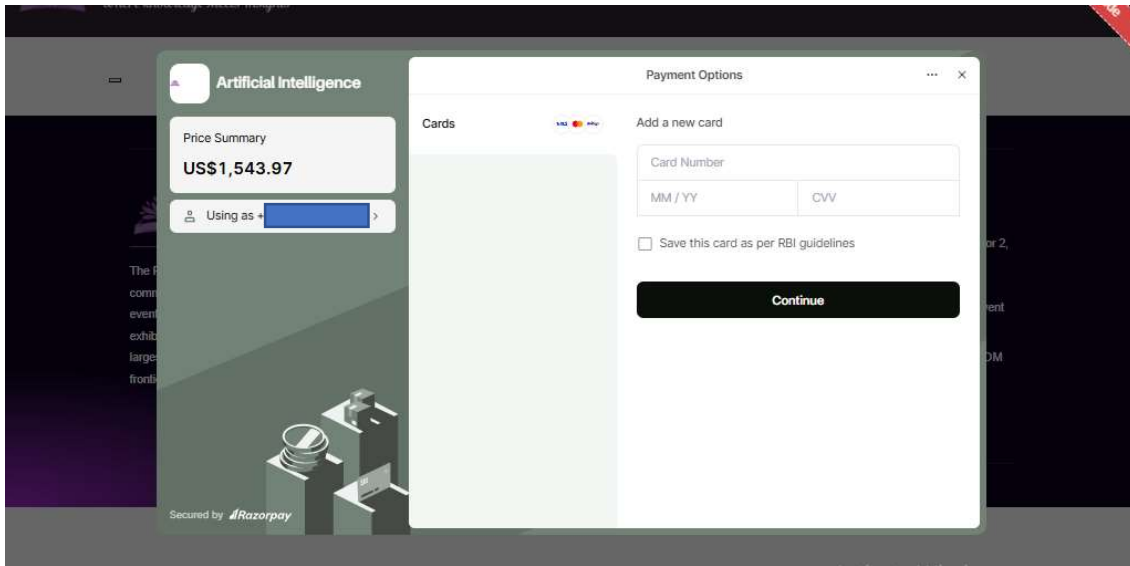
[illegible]

Artificial Intelligence

Price Summary
US$1,543.97

Using as +

Secured by Razorpay

Payment Options

Cards

Add a new card

Card Number

MM / YY

CVV

Save this card as per RBI guidelines

Continue

The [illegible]
comm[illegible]
event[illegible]
exhib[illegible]
large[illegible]
fronti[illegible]

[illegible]r 2,
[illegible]ent
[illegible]OM